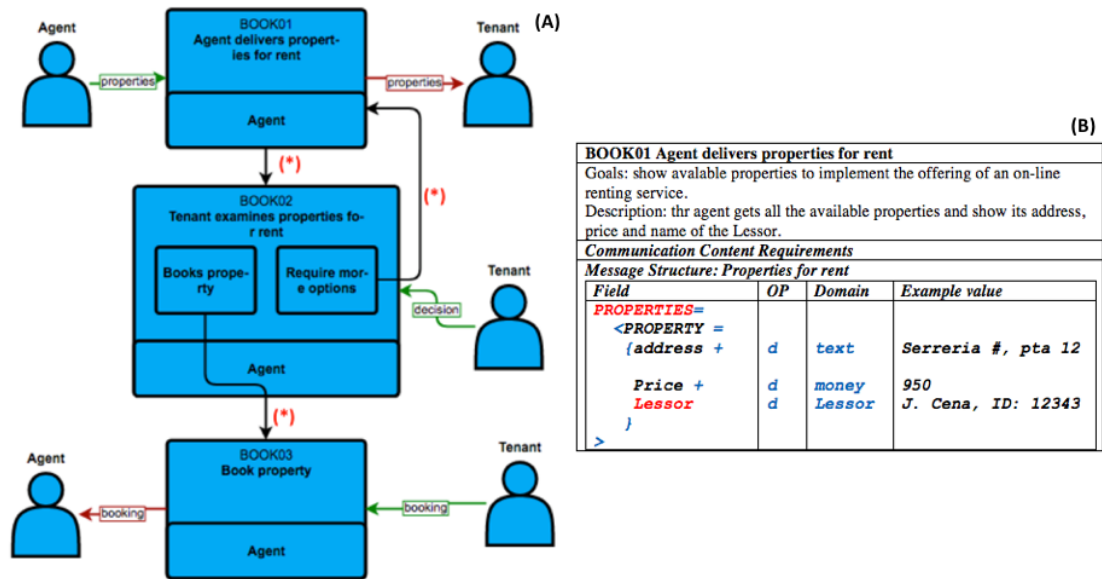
(A)

Agent

properties

BOOK01
Agent delivers properties for rent

Agent

properties

Tenant

(*)

(*)

BOOK02
Tenant examines properties for rent

Books property

Require more options

Tenant

decision

Agent

(*)

Agent

booking

BOOK03
Book property

Agent

booking

Tenant

(B)

BOOK01 Agent delivers properties for rent

Goals: show avalable properties to implement the offering of an on-line renting service.
Description: thr agent gets all the available properties and show its address, price and name of the Lessor.

Communication Content Requirements

Message Structure: Properties for rent

| Field | OP | Domain | Example value |
|---|---|---|---|
| PROPERTIES= | | | |
| <PROPERTY = | | | |
| {address + | d | text | Serreria #, pta 12 |
| Price + | d | money | 950 |
| Lessor | d | Lessor | J. Cena, ID: 12343 |
| } | | | |
| > | | | |